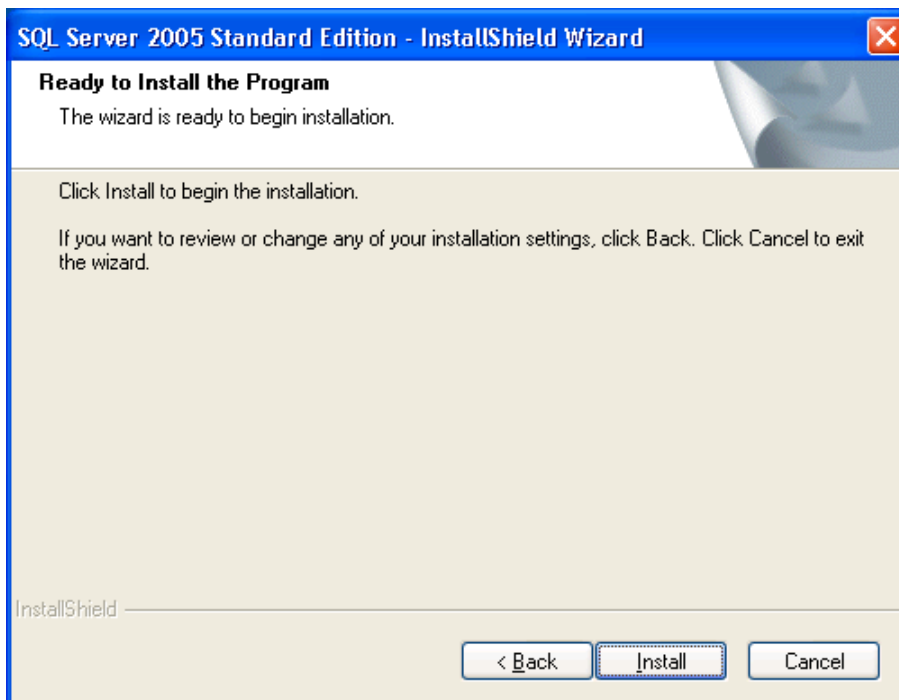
SQL Server 2005 Standard Edition - InstallShield Wizard

Ready to Install the Program

The wizard is ready to begin installation.

Click Install to begin the installation.

If you want to review or change any of your installation settings, click Back. Click Cancel to exit the wizard.

InstallShield

< Back

Install

Cancel